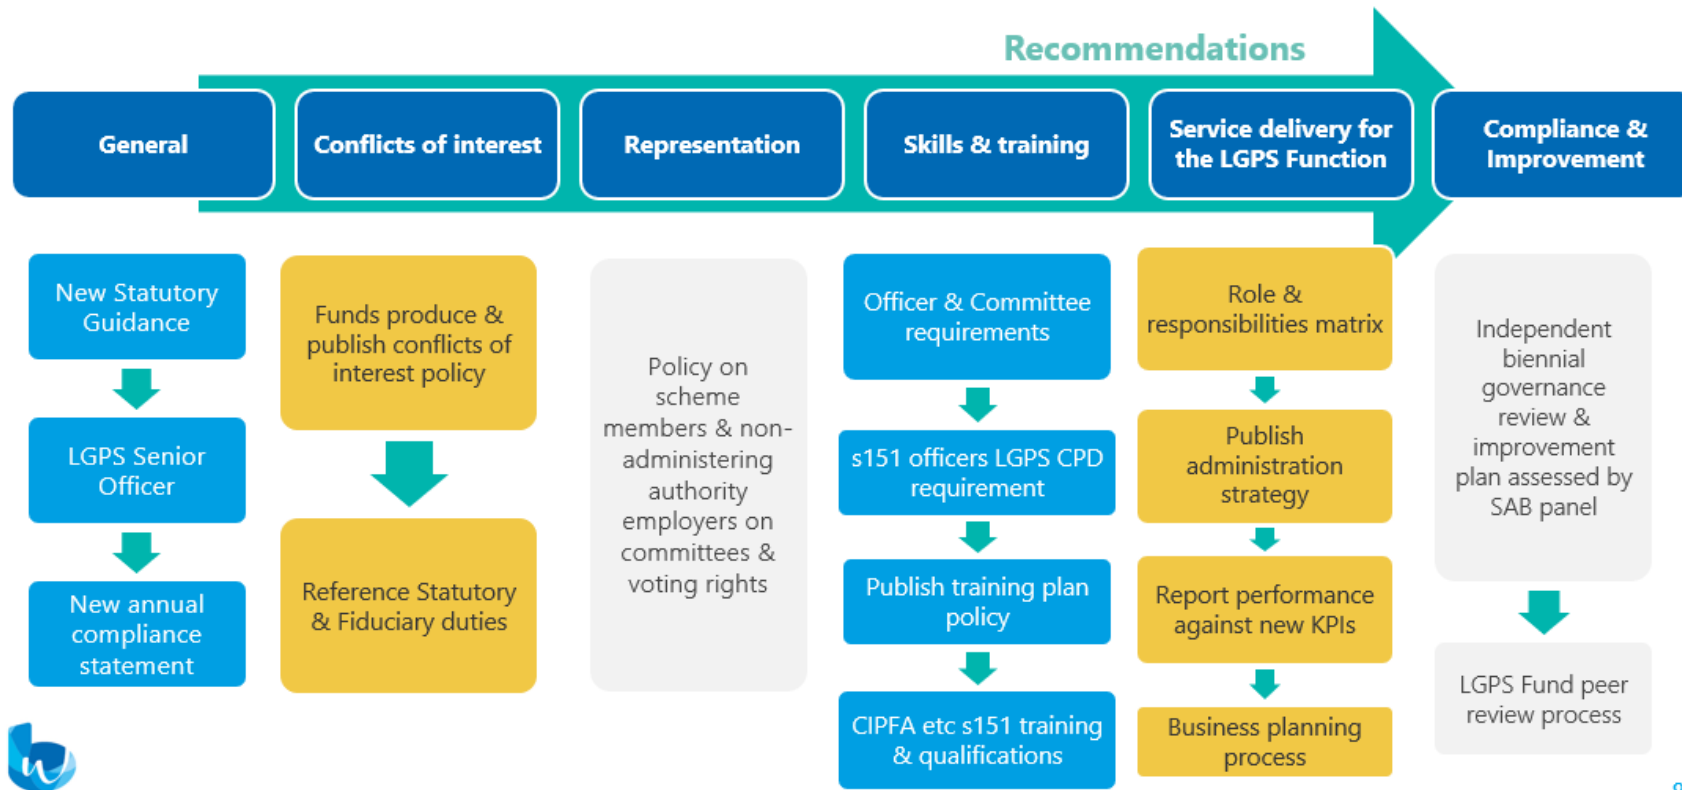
Recommendations

General

Conflicts of interest

Representation

Skills & training

Service delivery for the LGPS Function

Compliance & Improvement

New Statutory Guidance

LGPS Senior Officer

New annual compliance statement

Funds produce & publish conflicts of interest policy

Reference Statutory & Fiduciary duties

Policy on scheme members & non-administering authority employers on committees & voting rights

Officer & Committee requirements

s151 officers LGPS CPD requirement

Publish training plan policy

CIPFA etc s151 training & qualifications

Role & responsibilities matrix

Publish administration strategy

Report performance against new KPIs

Business planning process

Independent biennial governance review & improvement plan assessed by SAB panel

LGPS Fund peer review process